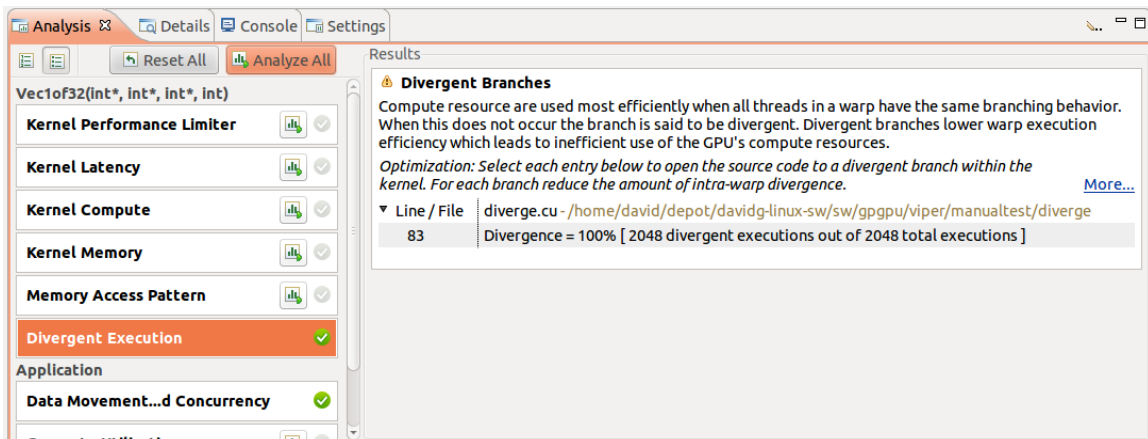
Analysis ⊠ Details Console Settings

Reset All Analyze All

Vec1of32(int*, int*, int*, int)

Kernel Performance Limiter

Kernel Latency

Kernel Compute

Kernel Memory

Memory Access Pattern

Divergent Execution

Application

Data Movement...d Concurrency

Results

Divergent Branches

Compute resource are used most efficiently when all threads in a warp have the same branching behavior. When this does not occur the branch is said to be divergent. Divergent branches lower warp execution efficiency which leads to inefficient use of the GPU's compute resources.

Optimization: Select each entry below to open the source code to a divergent branch within the kernel. For each branch reduce the amount of intra-warp divergence.

More...

| Line / File | diverge.cu - /home/david/depot/davidg-linux-sw/sw/gpgpu/viper/manualtest/diverge |
|---|---|
| 83 | Divergence = 100% [ 2048 divergent executions out of 2048 total executions ] |